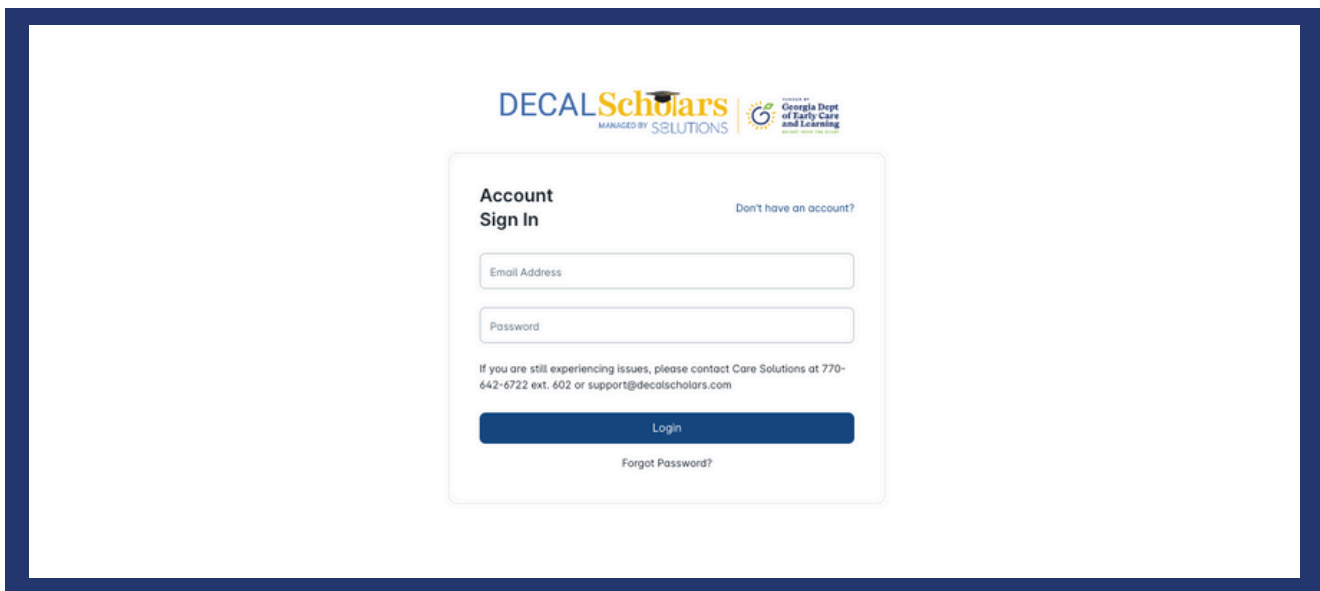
DECALScholars
MANAGED BY SOLUTIONS
FUNDED BY
Georgia Dept of Early Care and Learning
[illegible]

Account Sign In

Don't have an account?

Email Address

Password

If you are still experiencing issues, please contact Care Solutions at 770-642-6722 ext. 602 or support@decalscholars.com

Login

Forgot Password?